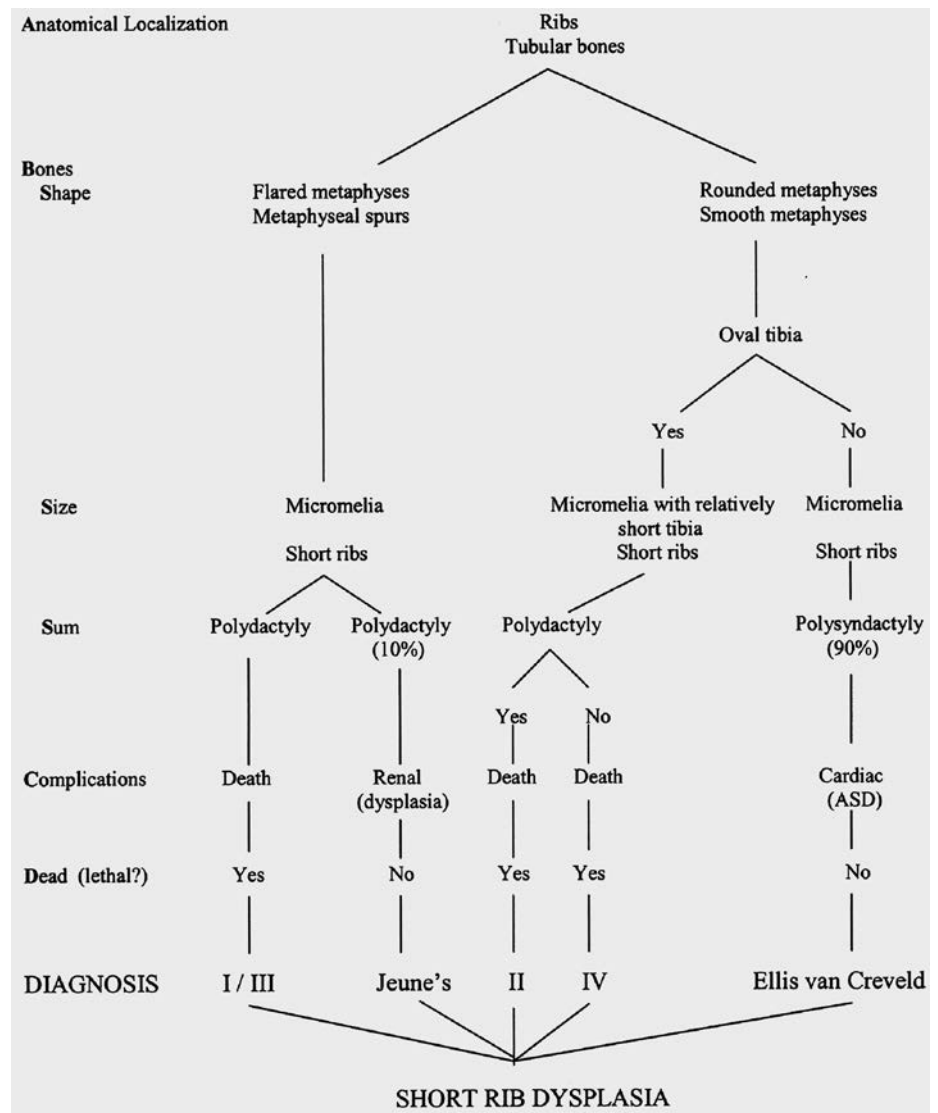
Anatomical Localization

Ribs
Tubular bones

Bones
Shape

Flared metaphyses
Metaphyseal spurs

Rounded metaphyses
Smooth metaphyses

Oval tibia

Yes

No

Size

Micromelia

Micromelia with relatively short tibia
Short ribs

Micromelia

Short ribs

Short ribs

Sum

Polydactyly

Polydactyly (10%)

Polydactyly

Polysyndactyly (90%)

Yes

No

Complications

Death

Renal (dysplasia)

Death

Death

Cardiac (ASD)

Dead (lethal?)

Yes

No

Yes

Yes

No

DIAGNOSIS

I / III

Jeune's

II

IV

Ellis van Creveld

SHORT RIB DYSPLASIA